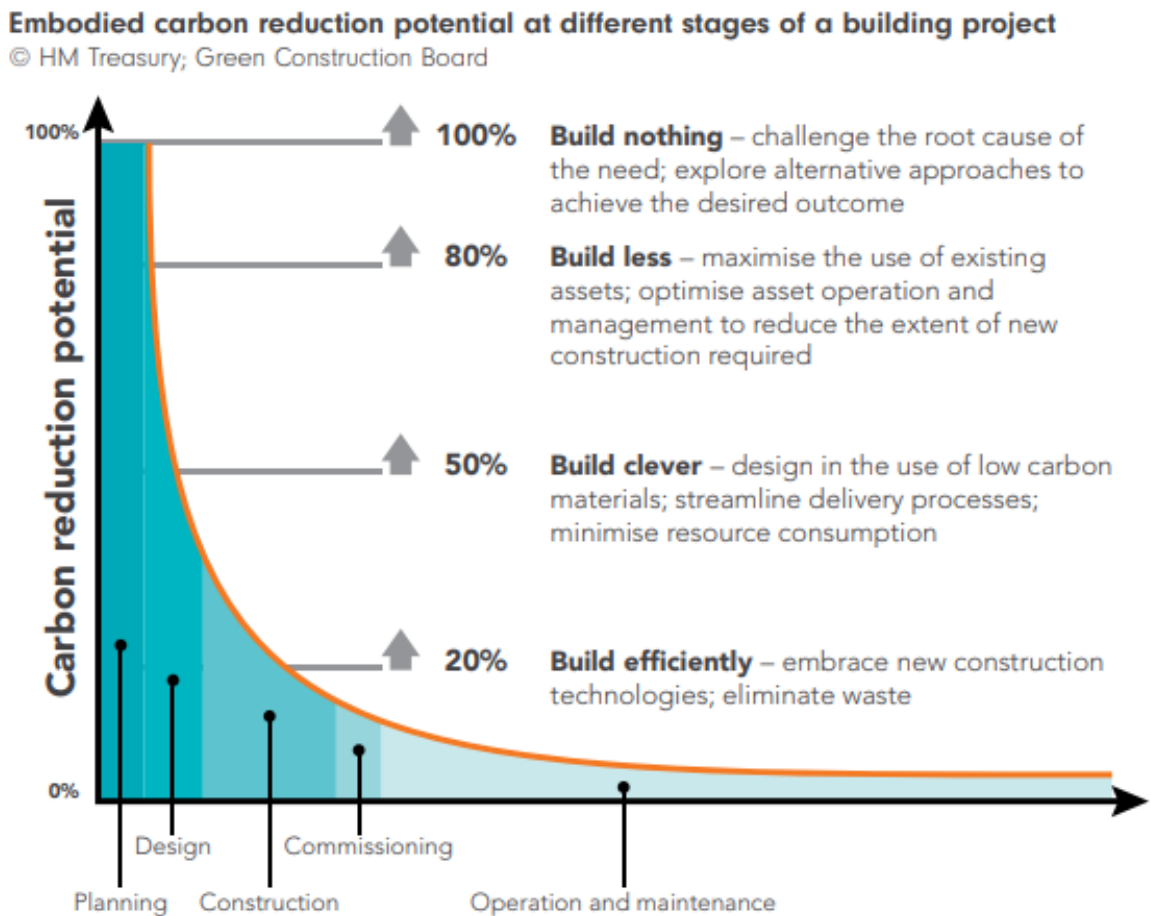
Embodied carbon reduction potential at different stages of a building project
© HM Treasury; Green Construction Board

100%

Carbon reduction potential

0%

100% **Build nothing** – challenge the root cause of the need; explore alternative approaches to achieve the desired outcome

80% **Build less** – maximise the use of existing assets; optimise asset operation and management to reduce the extent of new construction required

50% **Build clever** – design in the use of low carbon materials; streamline delivery processes; minimise resource consumption

20% **Build efficiently** – embrace new construction technologies; eliminate waste

Design
Commissioning
Planning
Construction
Operation and maintenance